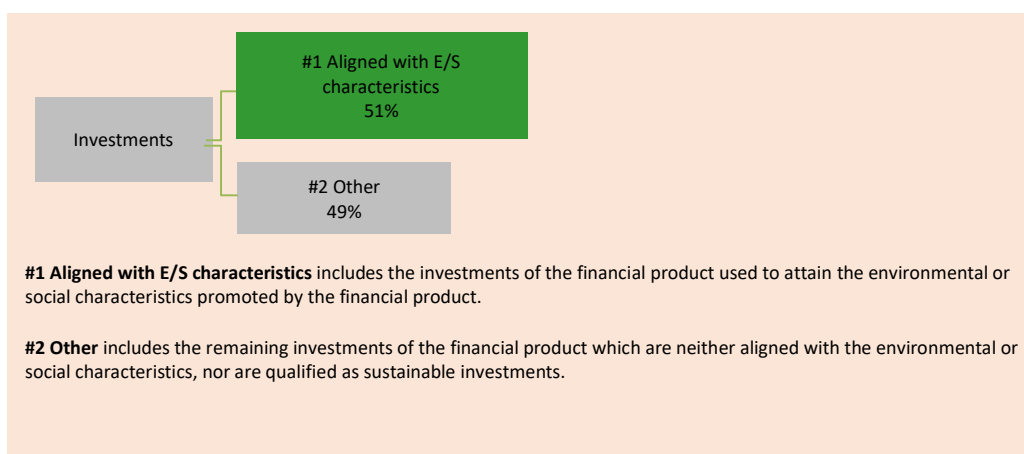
Investments

#1 Aligned with E/S characteristics
51%

#2 Other
49%

**#1 Aligned with E/S characteristics** includes the investments of the financial product used to attain the environmental or social characteristics promoted by the financial product.

**#2 Other** includes the remaining investments of the financial product which are neither aligned with the environmental or social characteristics, nor are qualified as sustainable investments.